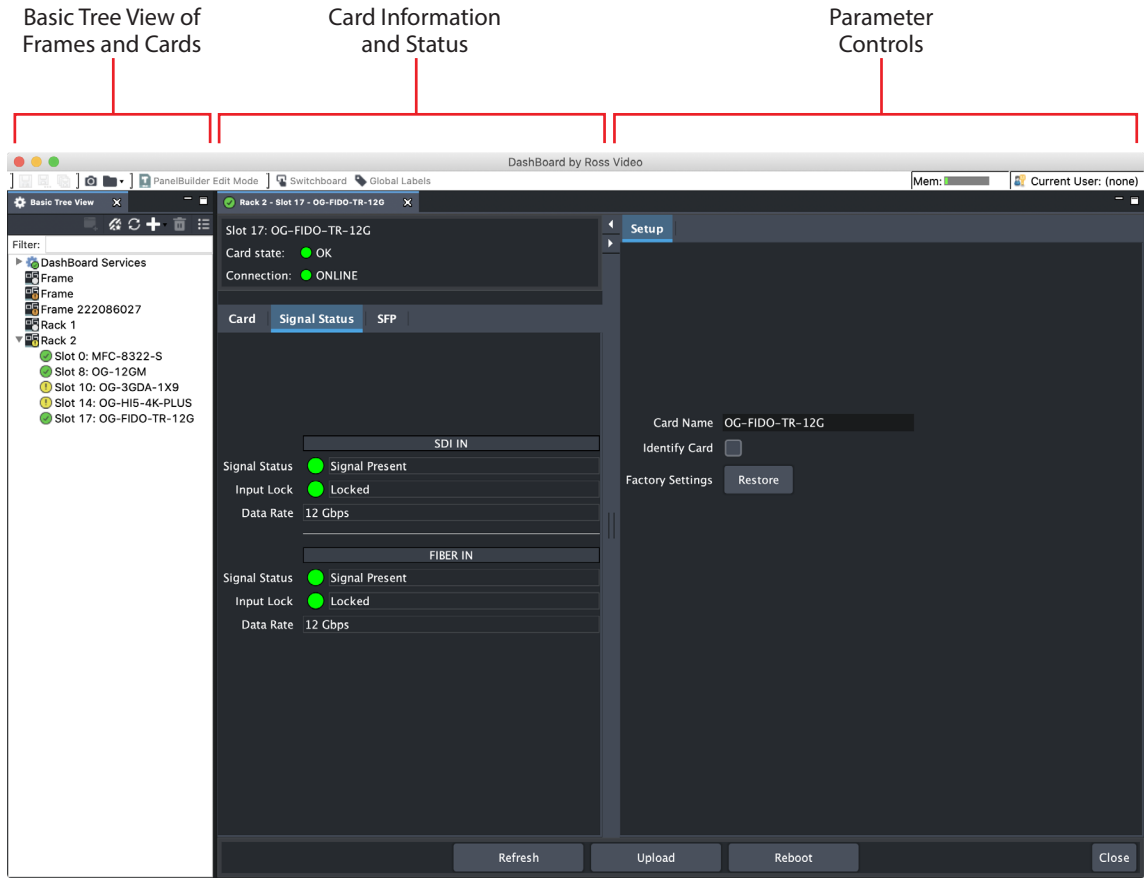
Basic Tree View of Frames and Cards

Card Information and Status

Parameter Controls

DashBoard by Ross Video

PanelBuilder Edit Mode Switchboard Global Labels

Mem:

Current User: (none)

Basic Tree View

Filter:

DashBoard Services
Frame
Frame
Frame 222086027
Rack 1
Rack 2
Slot 0: MFC-8322-S
Slot 8: OG-12GM
Slot 10: OG-3GDA-1X9
Slot 14: OG-HI5-4K-PLUS
Slot 17: OG-FIDO-TR-12G

Rack 2 - Slot 17 - OG-FIDO-TR-12G

Slot 17: OG-FIDO-TR-12G
Card state: OK
Connection: ONLINE

Card | Signal Status | SFP

SDI IN
Signal Status Signal Present
Input Lock Locked
Data Rate 12 Gbps

FIBER IN
Signal Status Signal Present
Input Lock Locked
Data Rate 12 Gbps

Setup

Card Name OG-FIDO-TR-12G
Identify Card
Factory Settings Restore

Refresh Upload Reboot Close